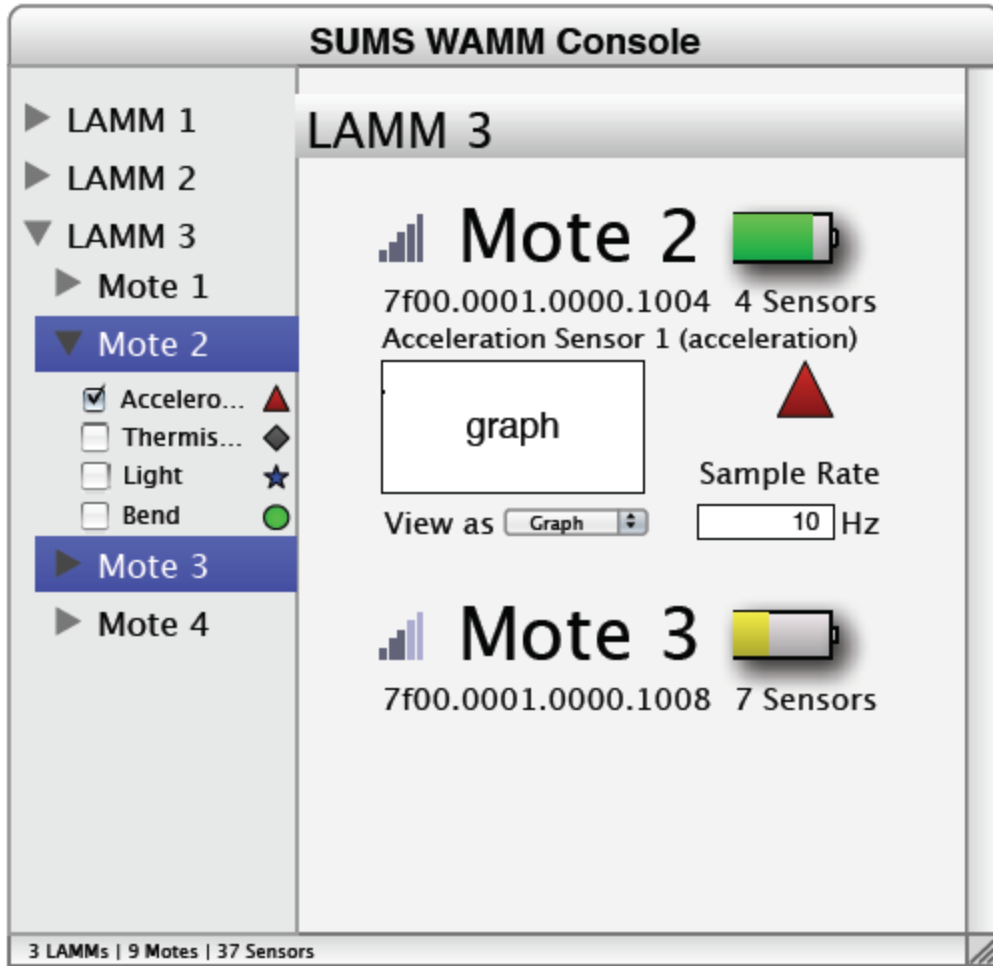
SUMS WAMM Console

LAMM 1
LAMM 2
LAMM 3
Mote 1
Mote 2
Accelero...
Thermis...
Light
Bend
Mote 3
Mote 4

LAMM 3

Mote 2
7f00.0001.0000.1004 4 Sensors
Acceleration Sensor 1 (acceleration)
graph
Sample Rate
View as Graph
10 Hz

Mote 3
7f00.0001.0000.1008 7 Sensors

3 LAMMs | 9 Motes | 37 Sensors